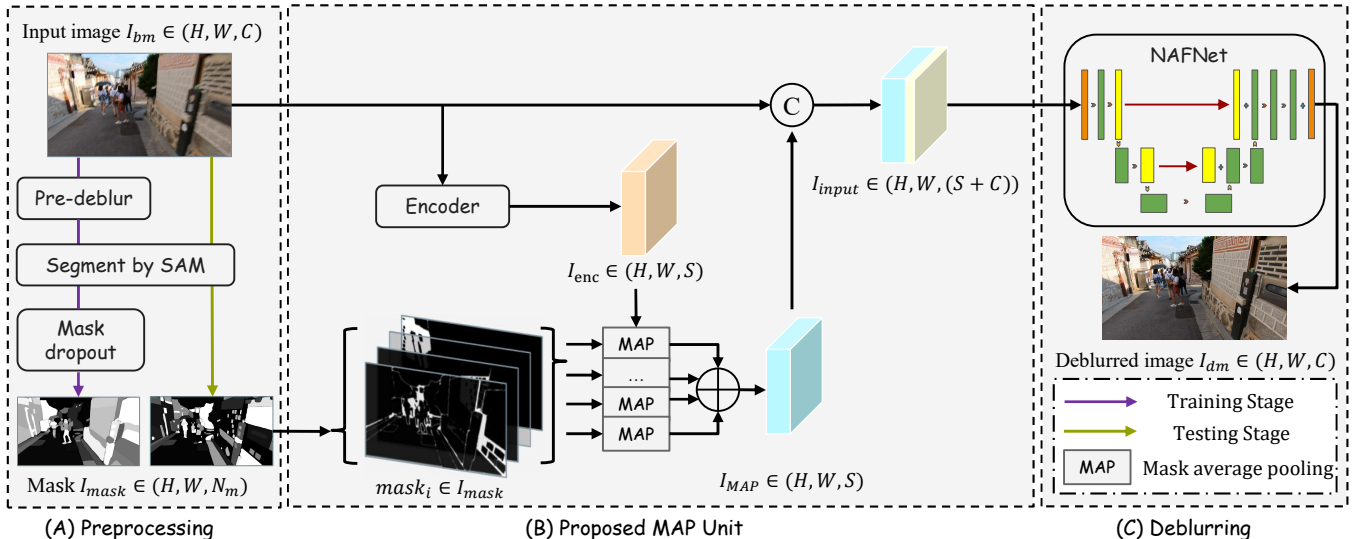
Input image $I_{bm} \in (H, W, C)$

Pre-deblur

Segment by SAM

Mask dropout

Mask $I_{mask} \in (H, W, N_m)$

(A) Preprocessing

Encoder

$I_{\text{enc}} \in (H, W, S)$

C

$I_{input} \in (H, W, (S + C))$

MAP

...

MAP

MAP

$mask_i \in I_{mask}$

$I_{MAP} \in (H, W, S)$

(B) Proposed MAP Unit

NAFNet

Deblurred image $I_{dm} \in (H, W, C)$

Training Stage

Testing Stage

MAP Mask average pooling

(C) Deblurring